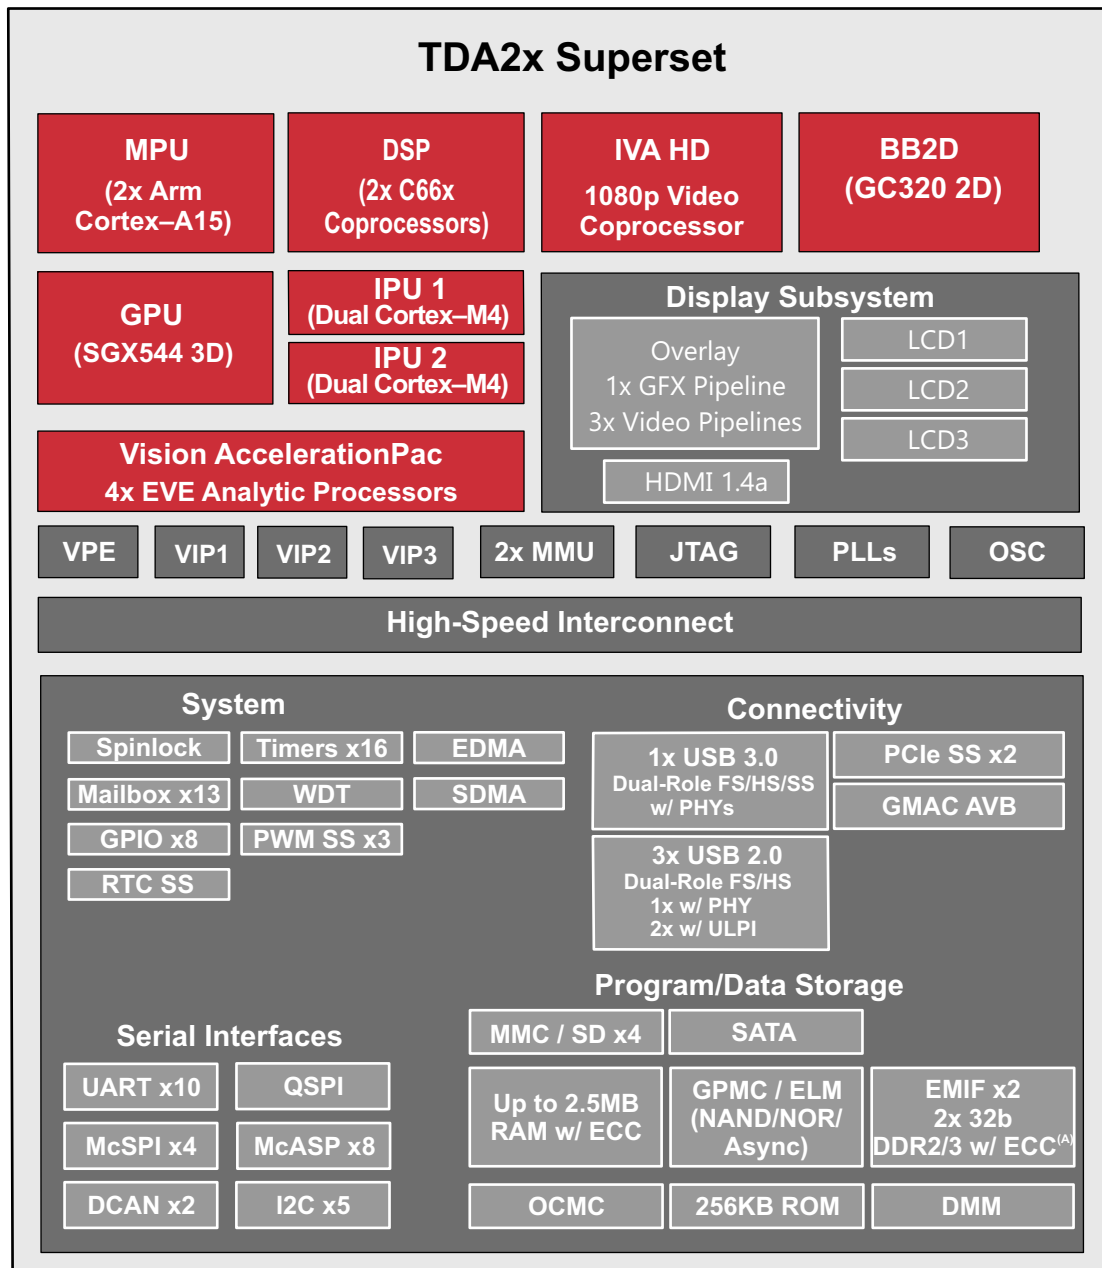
TDA2x Superset

MPU
(2x Arm Cortex–A15)

DSP
(2x C66x Coprocessors)

IVA HD
1080p Video Coprocessor

BB2D
(GC320 2D)

GPU
(SGX544 3D)

IPU 1
(Dual Cortex–M4)

IPU 2
(Dual Cortex–M4)

Display Subsystem

Overlay
1x GFX Pipeline
3x Video Pipelines

LCD1

LCD2

LCD3

HDMI 1.4a

Vision AccelerationPac
4x EVE Analytic Processors

VPE

VIP1

VIP2

VIP3

2x MMU

JTAG

PLLs

OSC

High-Speed Interconnect

System

Spinlock

Timers x16

EDMA

Mailbox x13

WDT

SDMA

GPIO x8

PWM SS x3

RTC SS

Connectivity

1x USB 3.0
Dual-Role FS/HS/SS
w/ PHYs

PCIe SS x2

GMAC AVB

3x USB 2.0
Dual-Role FS/HS
1x w/ PHY
2x w/ ULPI

Program/Data Storage

Serial Interfaces

MMC / SD x4

SATA

UART x10

QSPI

McSPI x4

McASP x8

DCAN x2

I2C x5

Up to 2.5MB RAM w/ ECC

GPMC / ELM (NAND/NOR/ Async)

EMIF x2
2x 32b
DDR2/3 w/ ECC$^{(A)}$

OCMC

256KB ROM

DMM